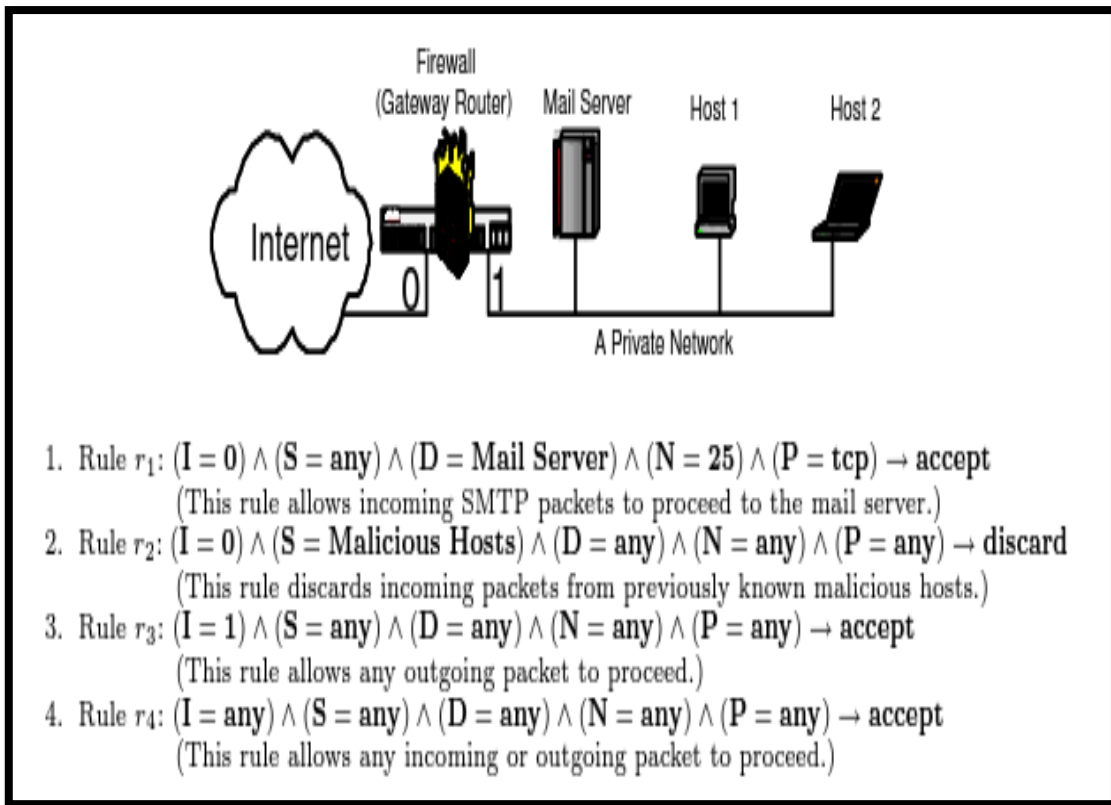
Firewall
(Gateway Router)

Mail Server

Host 1

Host 2

Internet

0

1

A Private Network

1. Rule $r_1$: $(\mathbf{I = 0}) \wedge (\mathbf{S = any}) \wedge (\mathbf{D = Mail\ Server}) \wedge (\mathbf{N = 25}) \wedge (\mathbf{P = tcp}) \rightarrow \mathbf{accept}$
(This rule allows incoming SMTP packets to proceed to the mail server.)

2. Rule $r_2$: $(\mathbf{I = 0}) \wedge (\mathbf{S = Malicious\ Hosts}) \wedge (\mathbf{D = any}) \wedge (\mathbf{N = any}) \wedge (\mathbf{P = any}) \rightarrow \mathbf{discard}$
(This rule discards incoming packets from previously known malicious hosts.)

3. Rule $r_3$: $(\mathbf{I = 1}) \wedge (\mathbf{S = any}) \wedge (\mathbf{D = any}) \wedge (\mathbf{N = any}) \wedge (\mathbf{P = any}) \rightarrow \mathbf{accept}$
(This rule allows any outgoing packet to proceed.)

4. Rule $r_4$: $(\mathbf{I = any}) \wedge (\mathbf{S = any}) \wedge (\mathbf{D = any}) \wedge (\mathbf{N = any}) \wedge (\mathbf{P = any}) \rightarrow \mathbf{accept}$
(This rule allows any incoming or outgoing packet to proceed.)